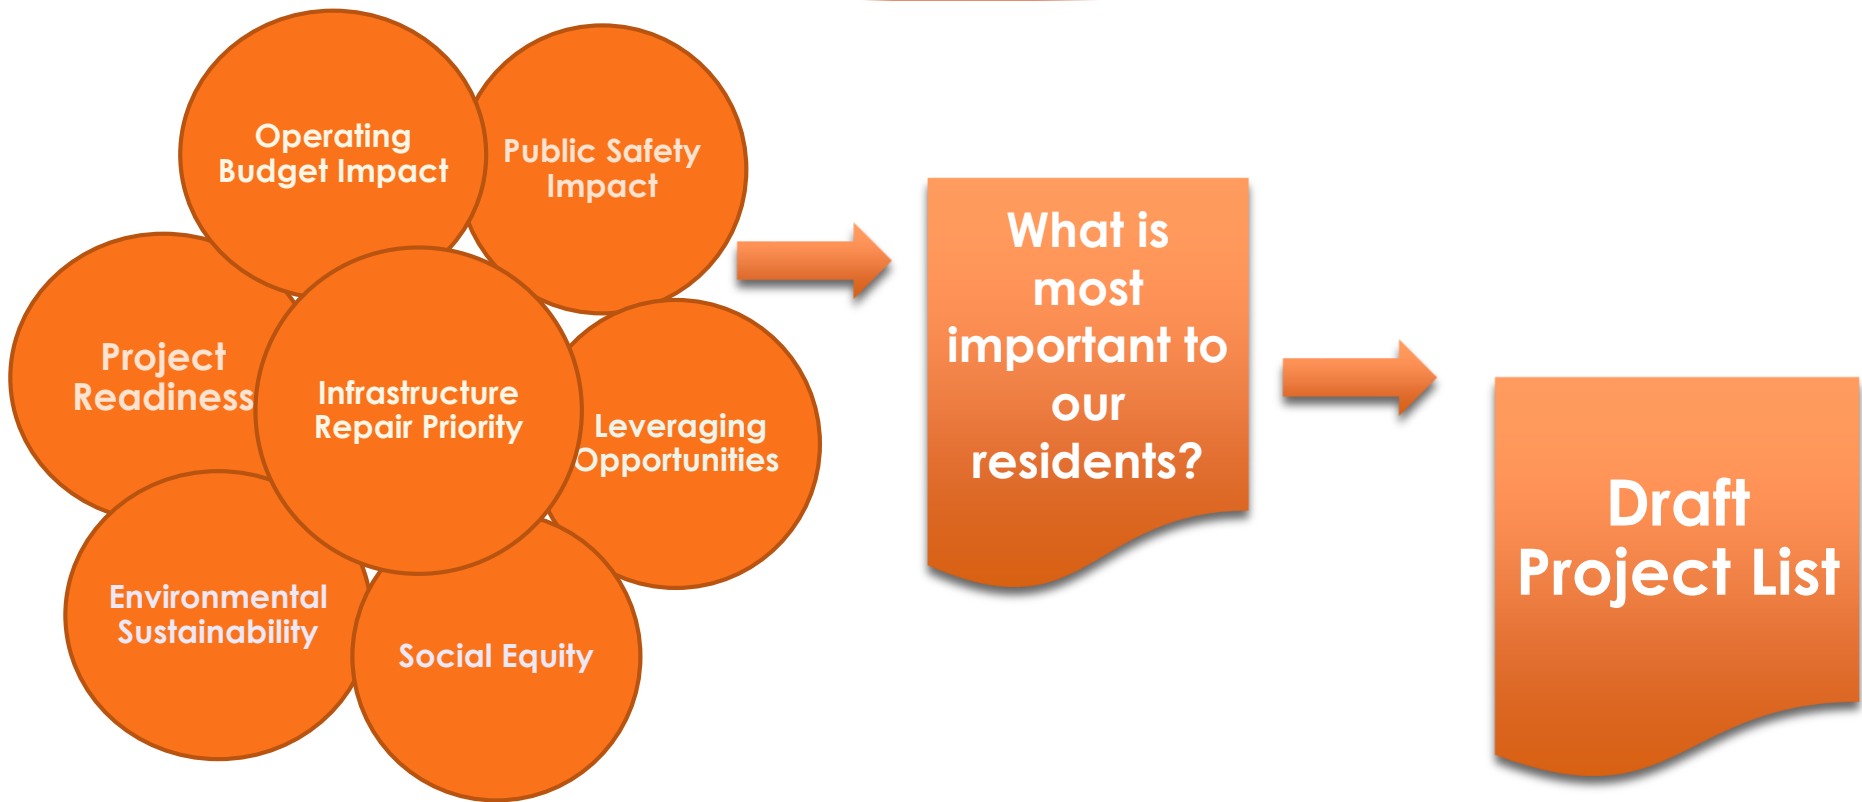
Operating Budget Impact

Public Safety Impact

Project Readiness

Infrastructure Repair Priority

Leveraging Opportunities

Environmental Sustainability

Social Equity

What is most important to our residents?

Draft Project List